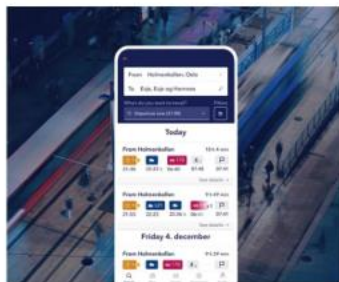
From Holmenkollen, Oslo

To Eid, Eid og Hornes

When do you want to travel?

Departure now (21:38)

Today

From Holmenkollen

10 h 4 min

See details

From Holmenkollen

9 h 49 min

See details

Friday 4. december

From Holmenkollen

9 h 29 min